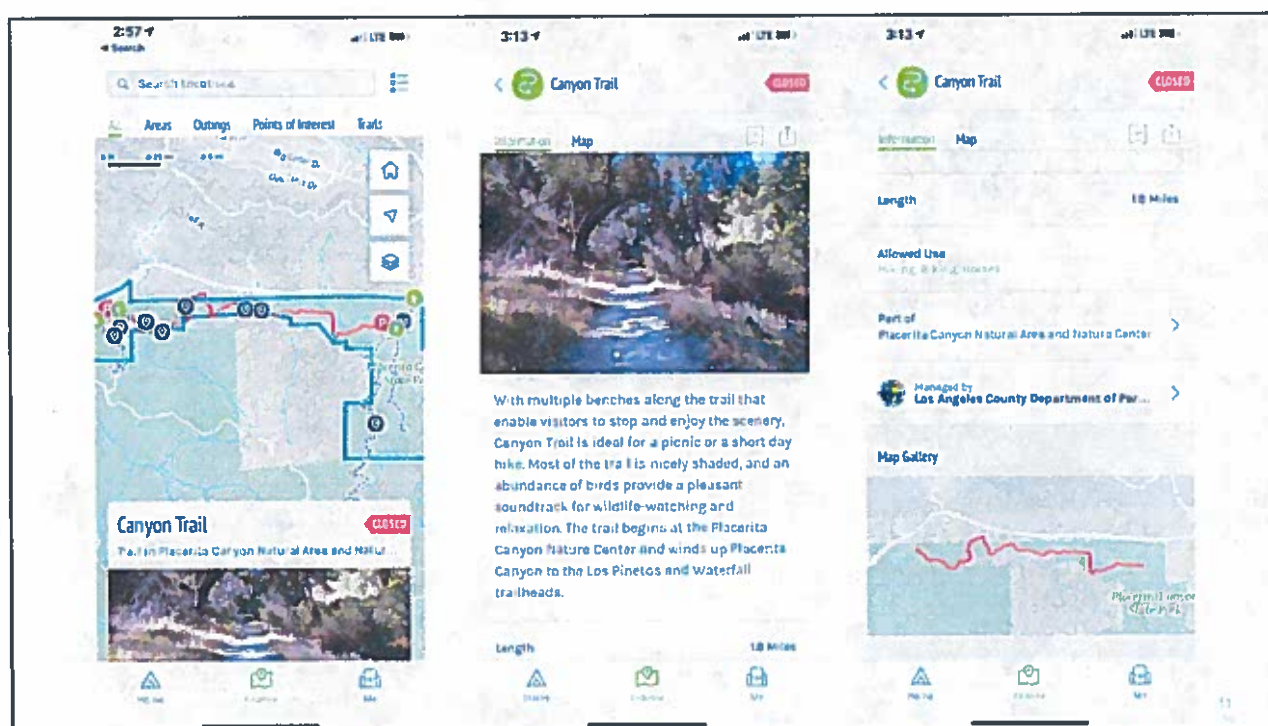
2:57
◂ Search

Search Locations

Areas Outings Points of Interest Trails

Canyon Trail
CLOSED
Trail in Placerita Canyon Natural Area and Natur...

3:13

Canyon Trail
CLOSED

Information Map

With multiple benches along the trail that enable visitors to stop and enjoy the scenery, Canyon Trail is ideal for a picnic or a short day hike. Most of the trail is nicely shaded, and an abundance of birds provide a pleasant soundtrack for wildlife-watching and relaxation. The trail begins at the Placerita Canyon Nature Center and winds up Placerita Canyon to the Los Pinetos and Waterfall trailheads.

Length 1.8 Miles

3:13

Canyon Trail
CLOSED

Information Map

Length 1.8 Miles

Allowed Use
Hiking, Biking, Horses

Part of
Placerita Canyon Natural Area and Nature Center

Managed by
Los Angeles County Department of Par...

Map Gallery

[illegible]